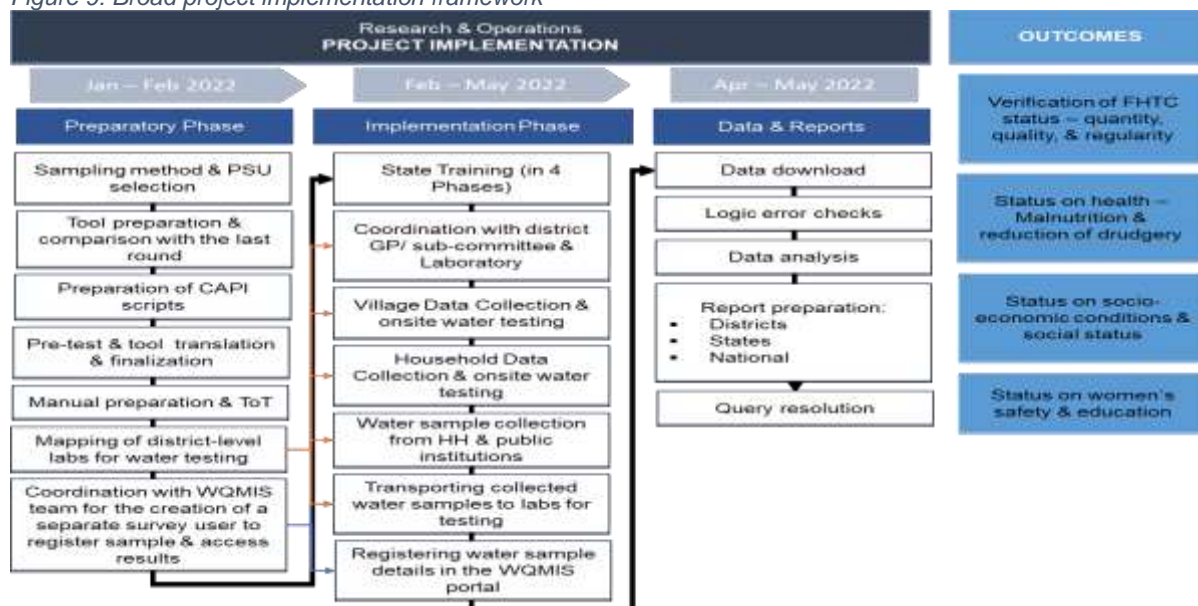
Figure 5: Broad project implementation framework

Research & Operations
PROJECT IMPLEMENTATION

OUTCOMES

Jan – Feb 2022

Feb – May 2022

Apr – May 2022

Preparatory Phase

Sampling method & PSU selection

Tool preparation & comparison with the last round

Preparation of CAPI scripts

Pre-test & tool translation & finalization

Manual preparation & ToT

Mapping of district-level labs for water testing

Coordination with WQMIS team for the creation of a separate survey user to register sample & access results

Implementation Phase

State Training (in 4 Phases)

Coordination with district GP/ sub-committee & Laboratory

Village Data Collection & onsite water testing

Household Data Collection & onsite water testing

Water sample collection from HH & public institutions

Transporting collected water samples to labs for testing

Registering water sample details in the WQMIS portal

Data & Reports

Data download

Logic error checks

Data analysis

Report preparation:
- Districts
- States
- National

Query resolution

Verification of FHTC status – quantity, quality, & regularity

Status on health – Malnutrition & reduction of drudgery

Status on socio-economic conditions & social status

Status on women's safety & education